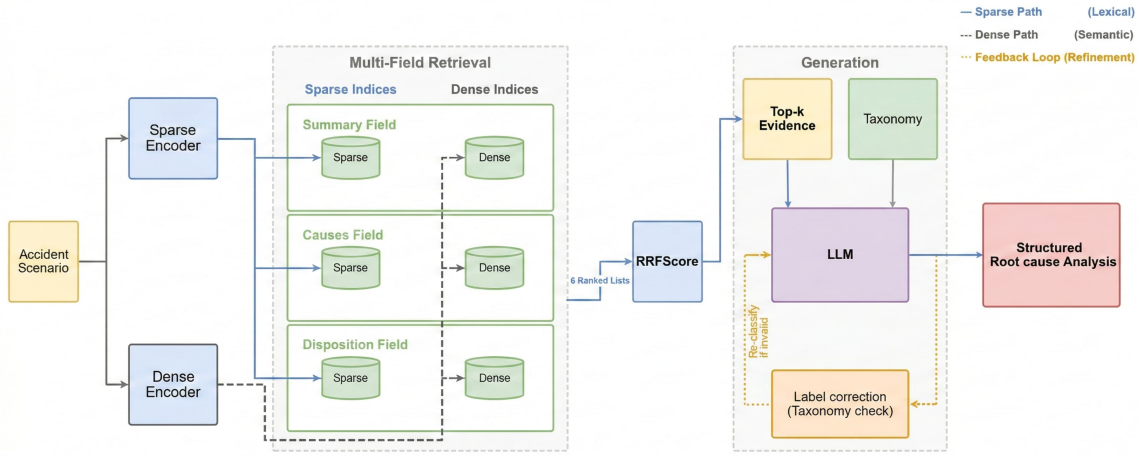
— Sparse Path (Lexical)
--- Dense Path (Semantic)
··· Feedback Loop (Refinement)

Accident Scenario

Sparse Encoder

Dense Encoder

Multi-Field Retrieval

Sparse Indices

Dense Indices

Summary Field

Sparse

Dense

Causes Field

Sparse

Dense

Disposition Field

Sparse

Dense

6 Ranked Lists

RRFScore

Generation

Top-k Evidence

Taxonomy

LLM

Re-classify if invalid

Label correction (Taxonomy check)

Structured Root cause Analysis